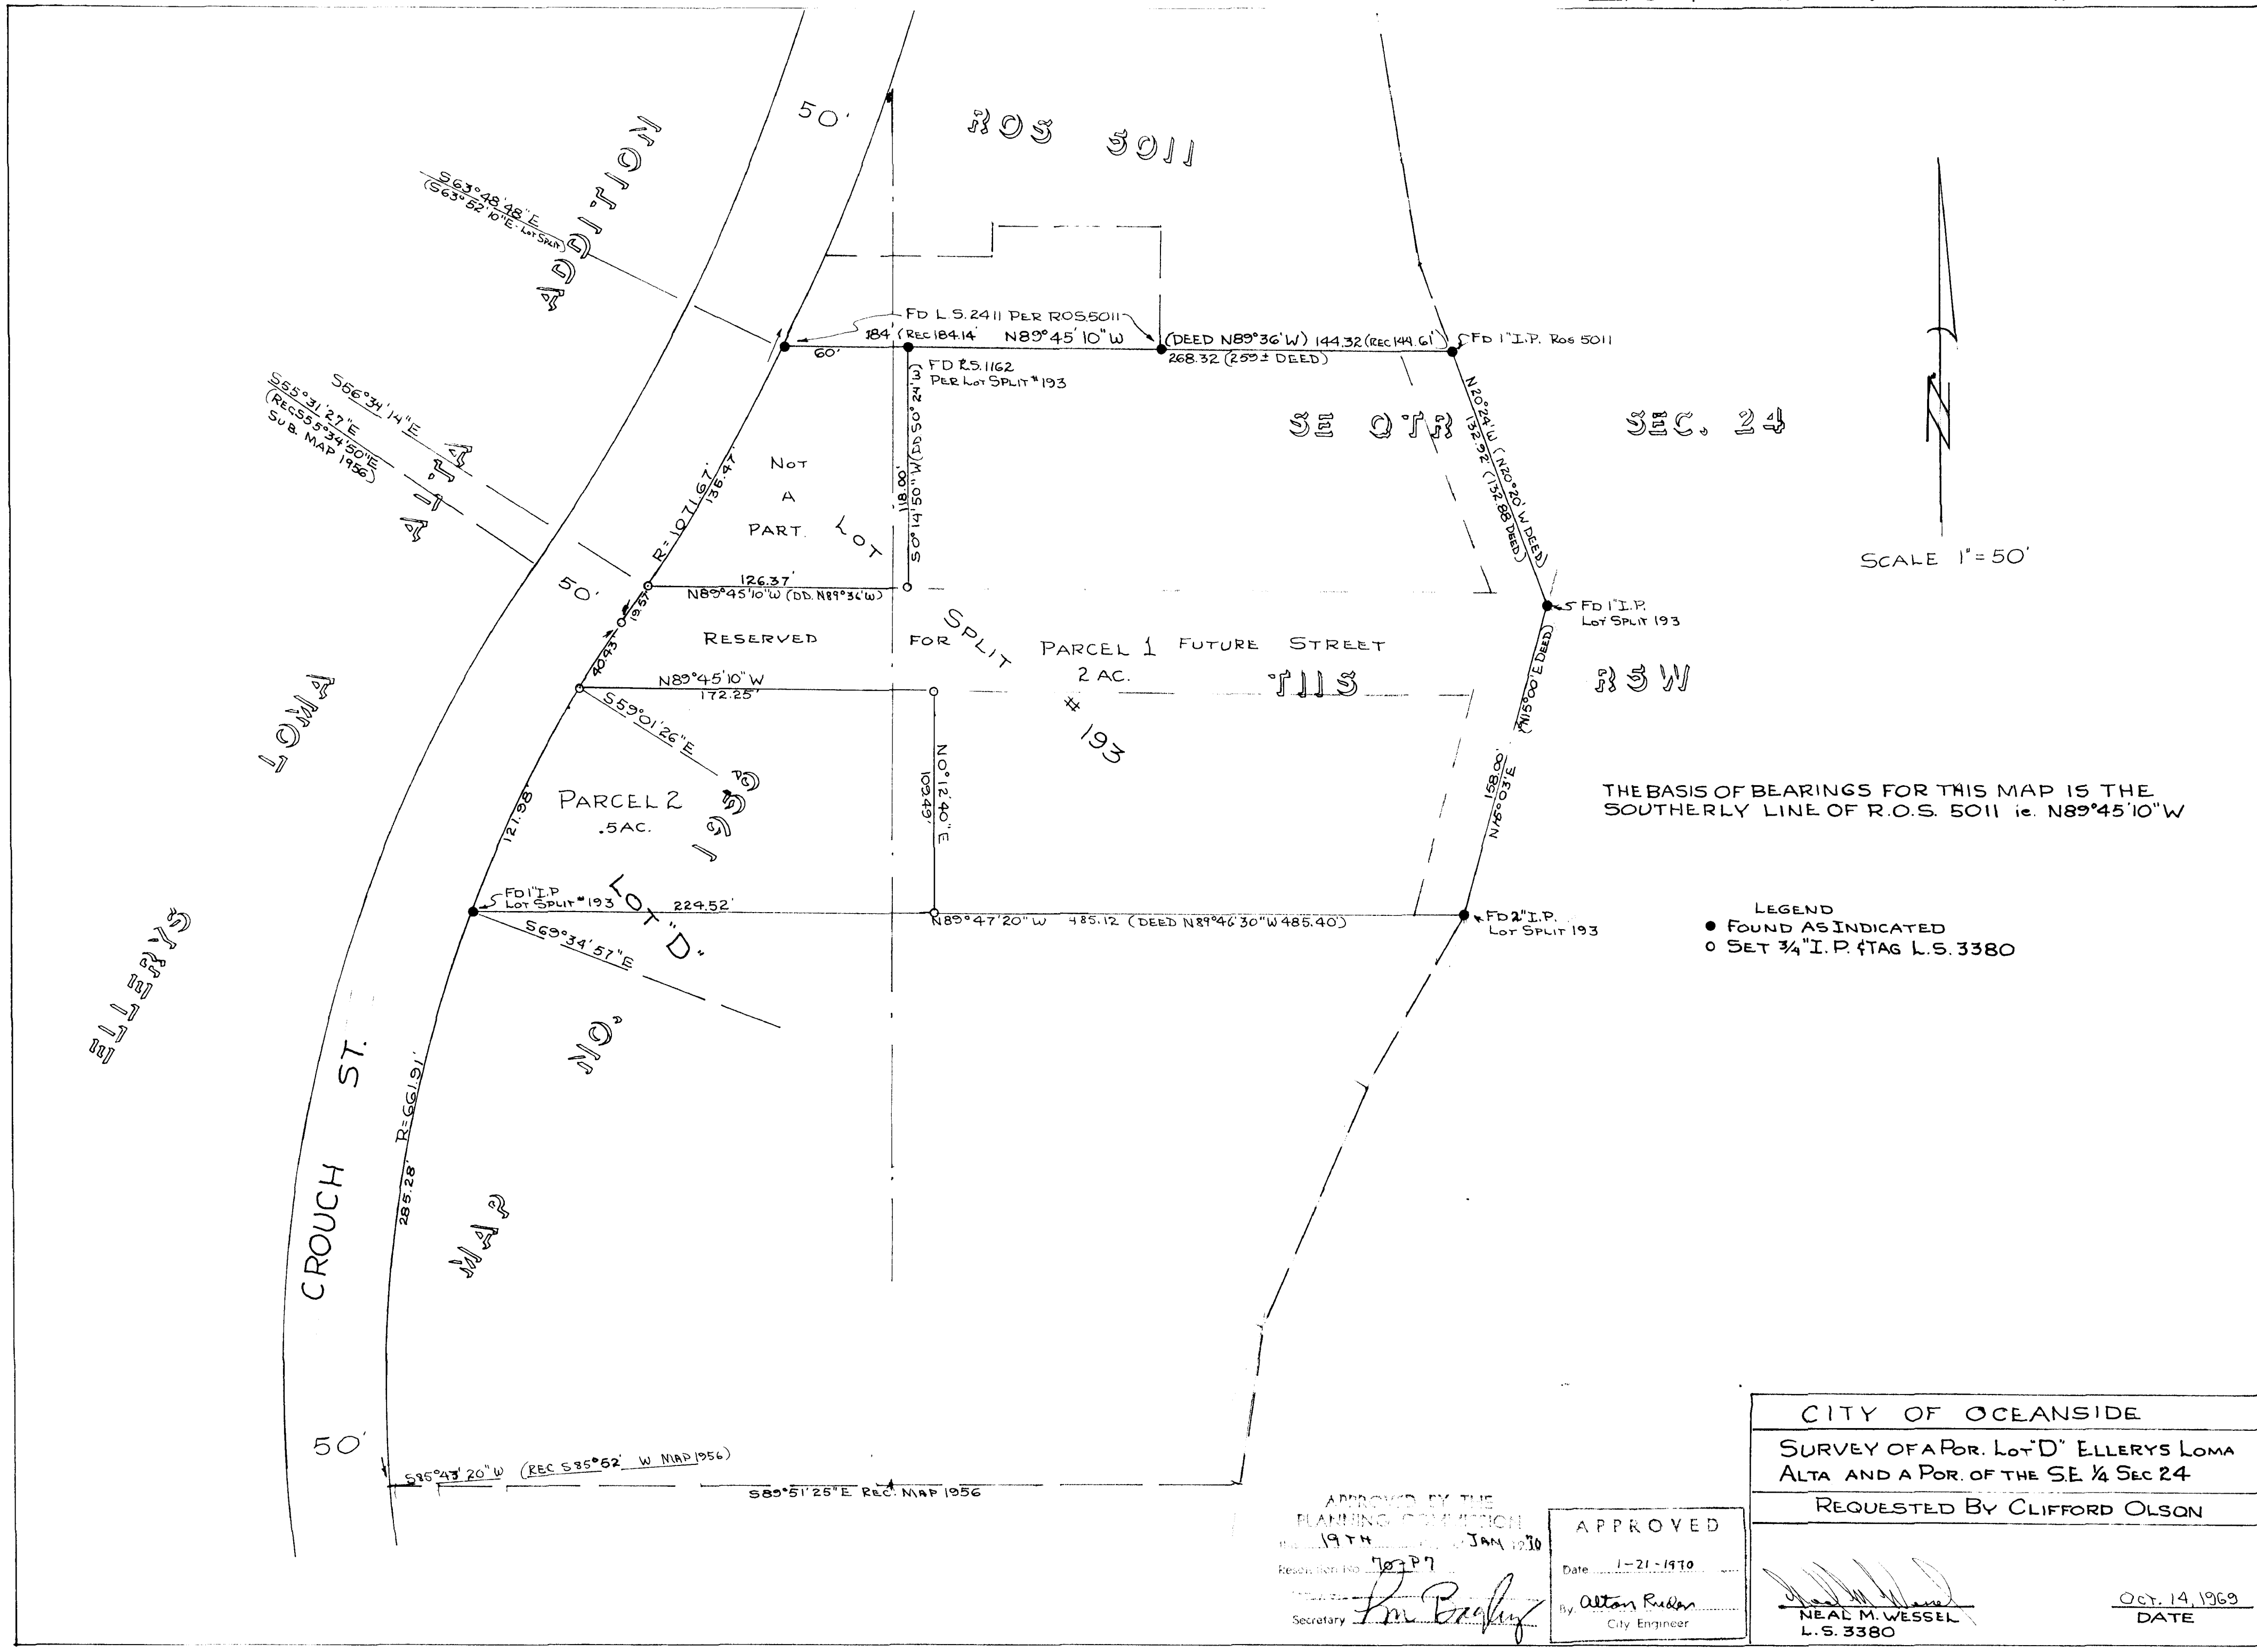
50'

ROS 5011

ADDITION

S63°48'48"E
(S63°52'10"E-Lot Split)

FD L.S. 2411 PER ROS 5011
184' (REC 184.14') N89°45'10"W (DEED N89°36'W) 144.32 (REC 144.61') FD 1" I.P. ROS 5011
60'
FD R.S. 1162 PER LOT SPLIT #193
268.32 (259± DEED)

S56°34'14"E
S55°31'27"E
(REC S55°34'50"E SUB MAP 1956)

ALTA

NOT A PART

LOT

R=1071.67'
136.47'
118.00'
S0°14'50"W (DD S0°24'W)

SE QTR SEC. 24

N20°24'W (N20°20'W DEED)
132.92' (132.88' DEED)

50'

126.37'
N89°45'10"W (DD. N89°36'W)

19.57'

RESERVED FOR SPLIT PARCEL 1 FUTURE STREET
2 AC.

FD 1" I.P. LOT SPLIT 193

40.43'

N89°45'10"W
172.25'

THIS

ROW

# 193

S59°01'26"E

LOMA

PARCEL 2
.5AC.

LOS

N0°12'40"E
109.49'

158.00'
N15°03'E
(N15°00'E DEED)

121.58'

FD 1" I.P. LOT SPLIT #193
LOT "D"
224.52'
N89°47'20"W 485.12 (DEED N89°46'30"W 485.40)
FD 2" I.P. LOT SPLIT 193

S69°34'57"E

ELLERYS

NO.

CROUCH ST.

R=661.91'
285.28'

MAP

50'

S85°43'20"W (REC S85°52' W MAP 1956)
S85°51'25"E REC. MAP 1956

SCALE 1"=50'

N

THE BASIS OF BEARINGS FOR THIS MAP IS THE SOUTHERLY LINE OF R.O.S. 5011 ie. N89°45'10"W

LEGEND
● FOUND AS INDICATED
○ SET 3/4" I.P. & TAG L.S. 3380

APPROVED BY THE PLANNING COMMISSION
this 19TH day of JAN 1970
Resolution No. 70-P7
Secretary [signature]

APPROVED
Date 1-21-1970
By Alton Ruden
City Engineer

CITY OF OCEANSIDE

SURVEY OF A POR. LOT "D" ELLERYS LOMA ALTA AND A POR. OF THE S.E. 1/4 SEC 24

REQUESTED BY CLIFFORD OLSON

[signature]
NEAL M. WESSEL
L.S. 3380

OCT. 14, 1969
DATE